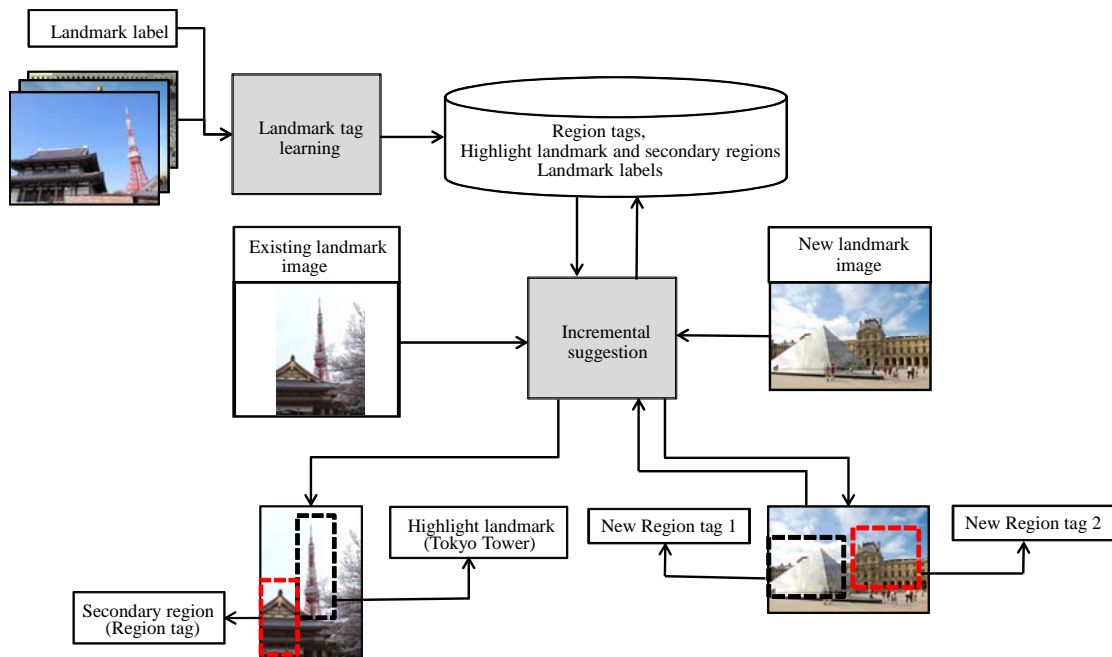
Landmark label

Landmark tag learning

Region tags,
Highlight landmark and secondary regions
Landmark labels

Existing landmark image

New landmark image

Incremental suggestion

Highlight landmark (Tokyo Tower)

New Region tag 1

New Region tag 2

Secondary region (Region tag)